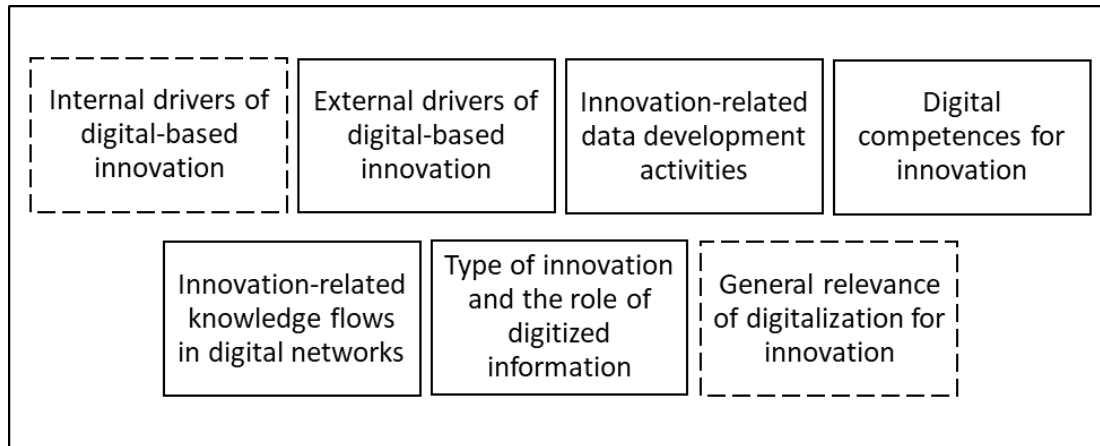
Internal drivers of digital-based innovation

External drivers of digital-based innovation

Innovation-related data development activities

Digital competences for innovation

Innovation-related knowledge flows in digital networks

Type of innovation and the role of digitized information

General relevance of digitalization for innovation